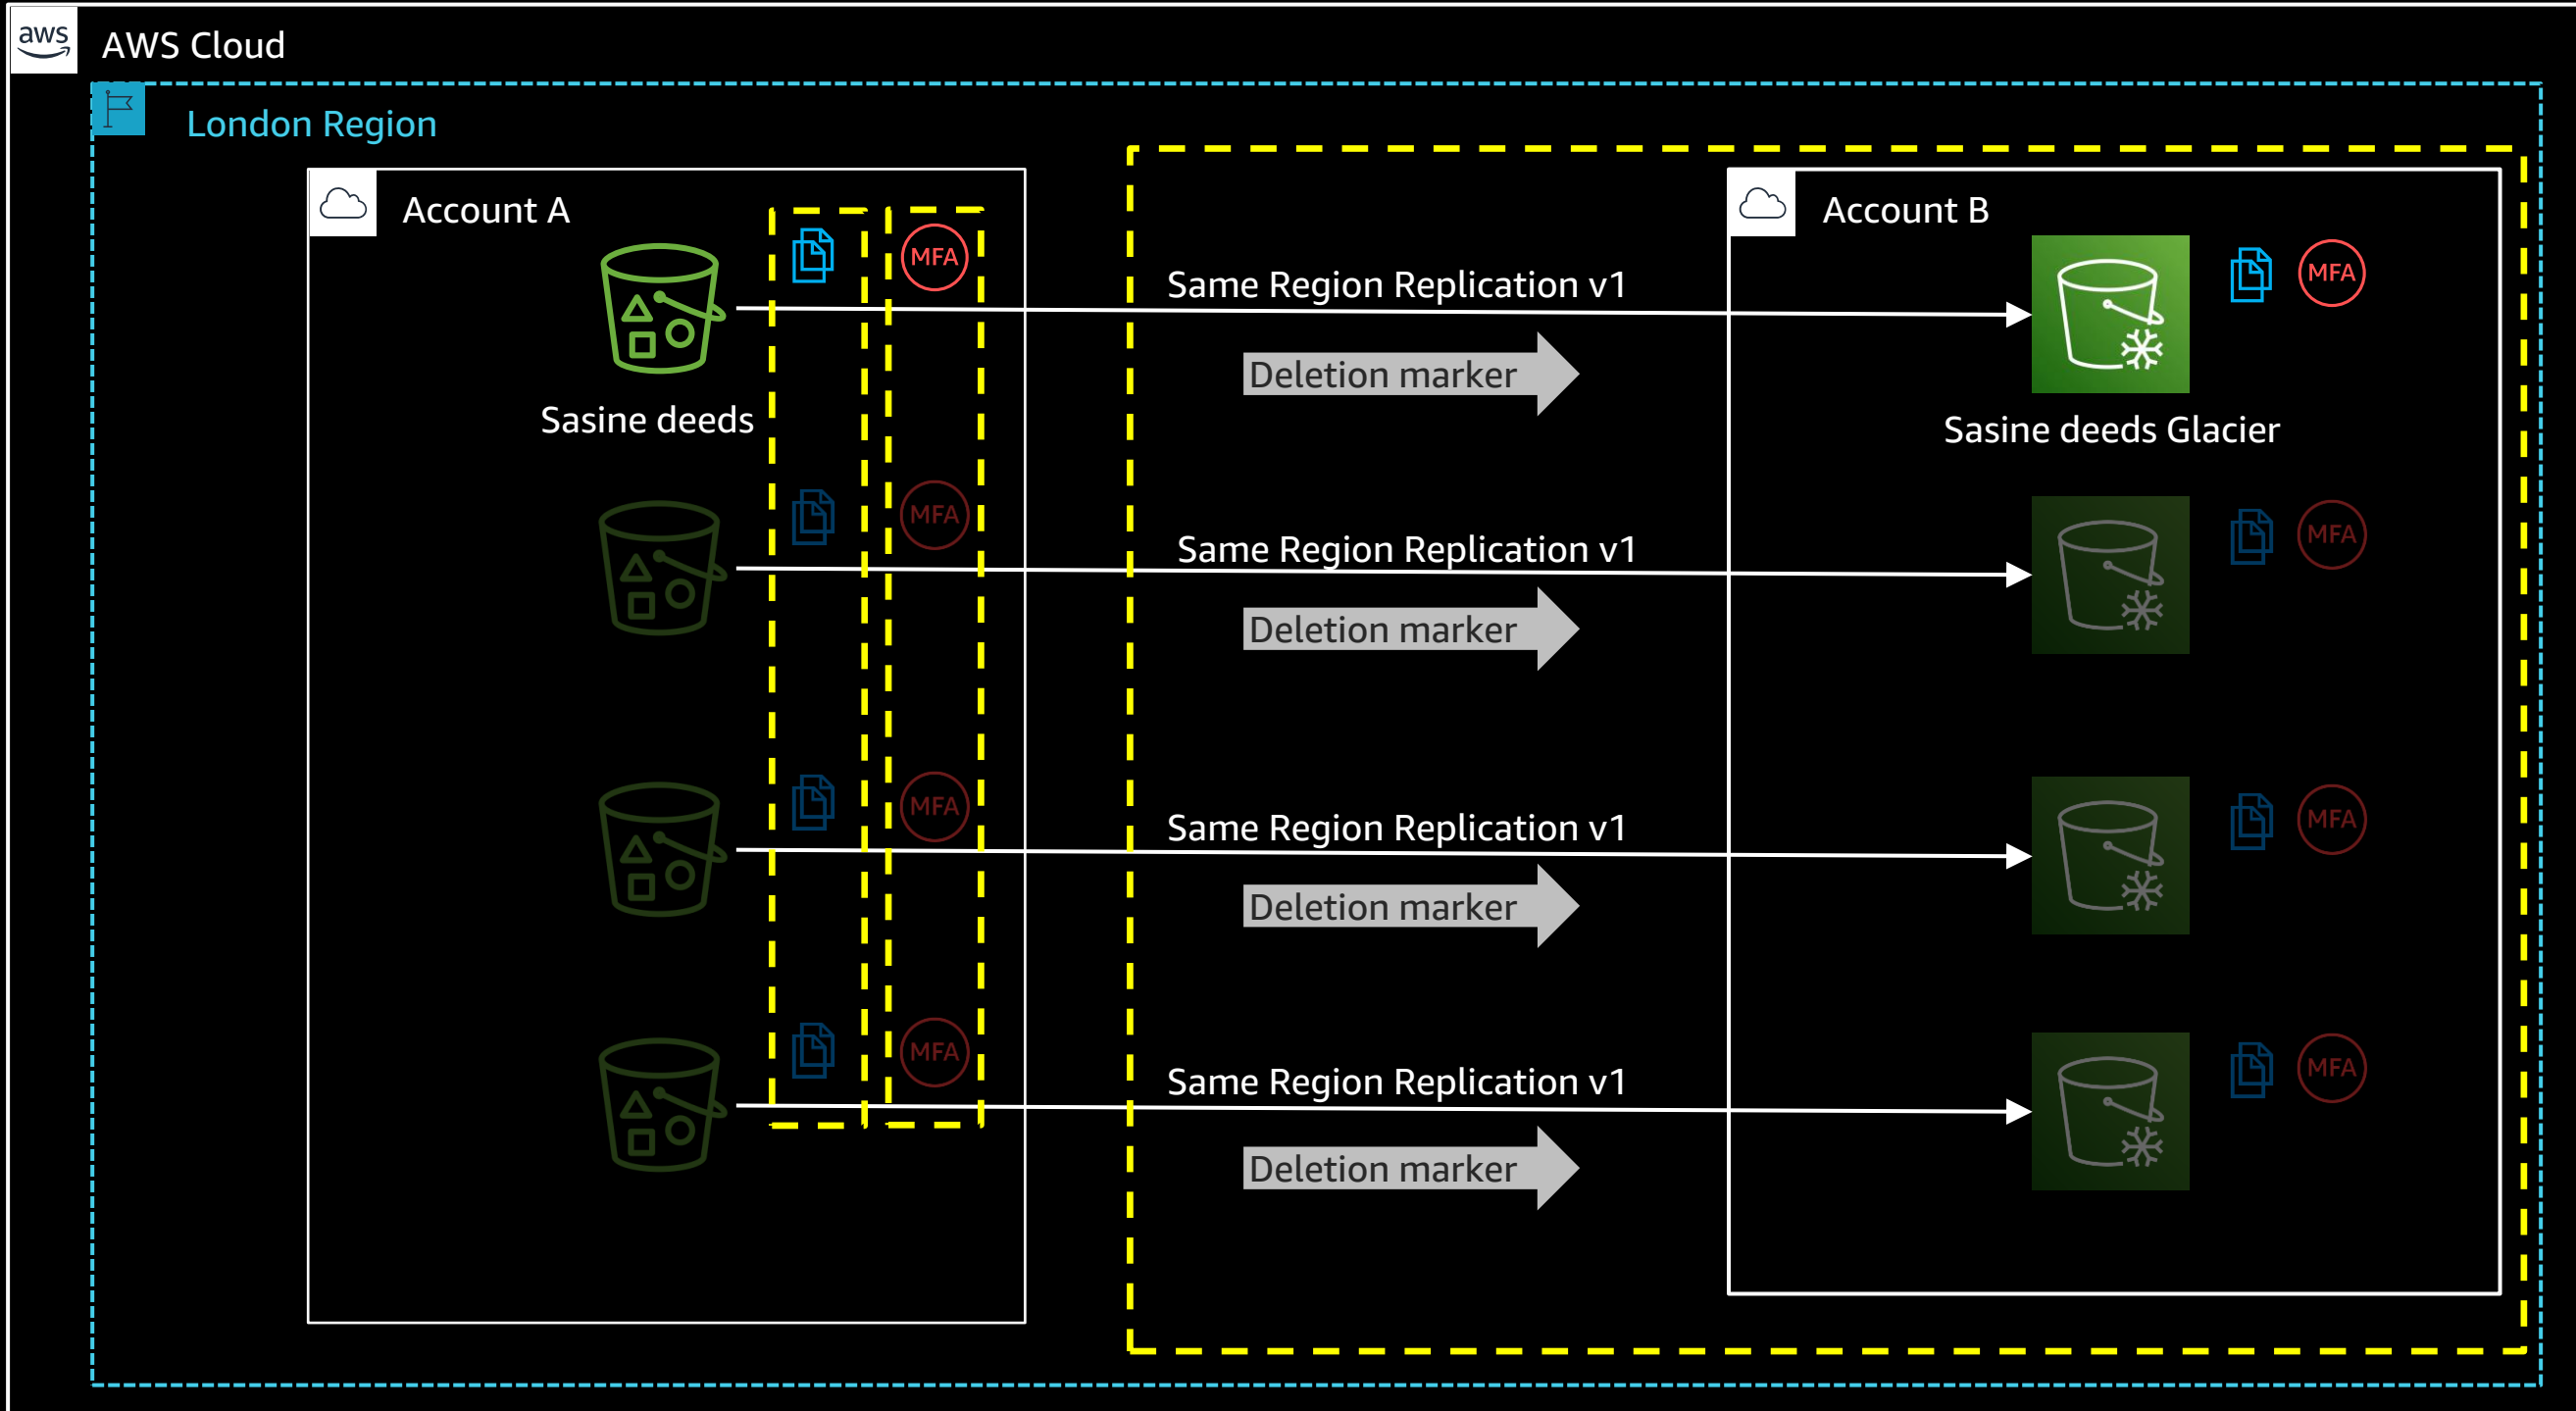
aws AWS Cloud

London Region

Account A

MFA

Sasine deeds

MFA

MFA

MFA

Same Region Replication v1

Deletion marker

Same Region Replication v1

Deletion marker

Same Region Replication v1

Deletion marker

Same Region Replication v1

Deletion marker

Account B

MFA

Sasine deeds Glacier

MFA

MFA

MFA